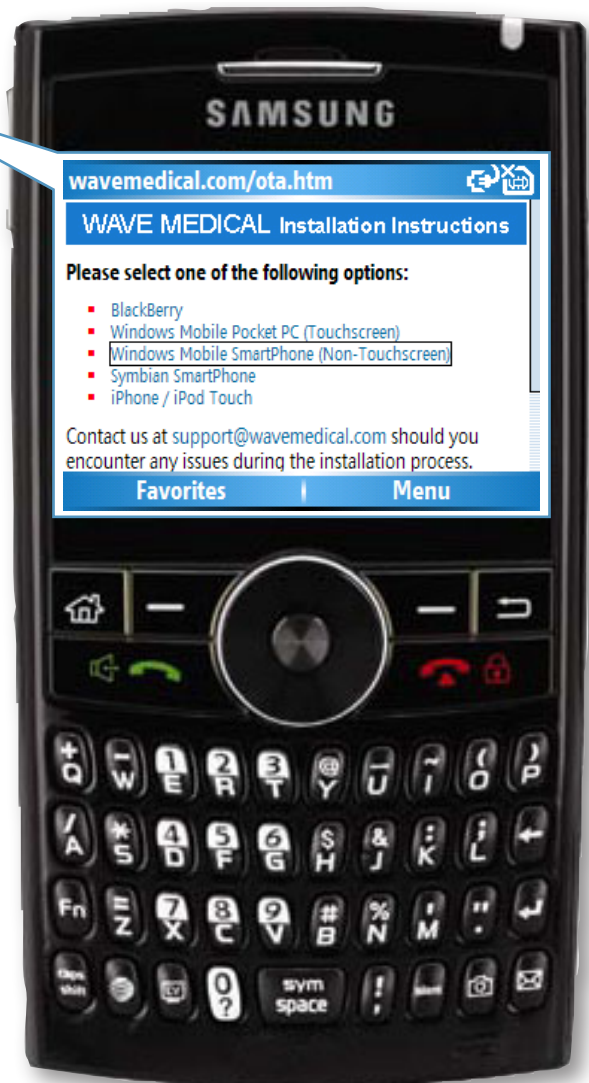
SAMSUNG

wavemedical.com/ota.htm

WAVE MEDICAL Installation Instructions

Please select one of the following options:

- BlackBerry
- Windows Mobile Pocket PC (Touchscreen)
- Windows Mobile SmartPhone (Non-Touchscreen)
- Symbian SmartPhone
- iPhone / iPod Touch

Contact us at support@wavemedical.com should you encounter any issues during the installation process.

Favorites | Menu

+ Q — W 1 E 2 R 3 T @ Y U ~ I ( O ) P
/ A * S 4 D 5 F 6 G $ H & J : K ; L
Fn = Z 7 X 8 C 9 V # B % N M "
caps shift 0 ? sym space !